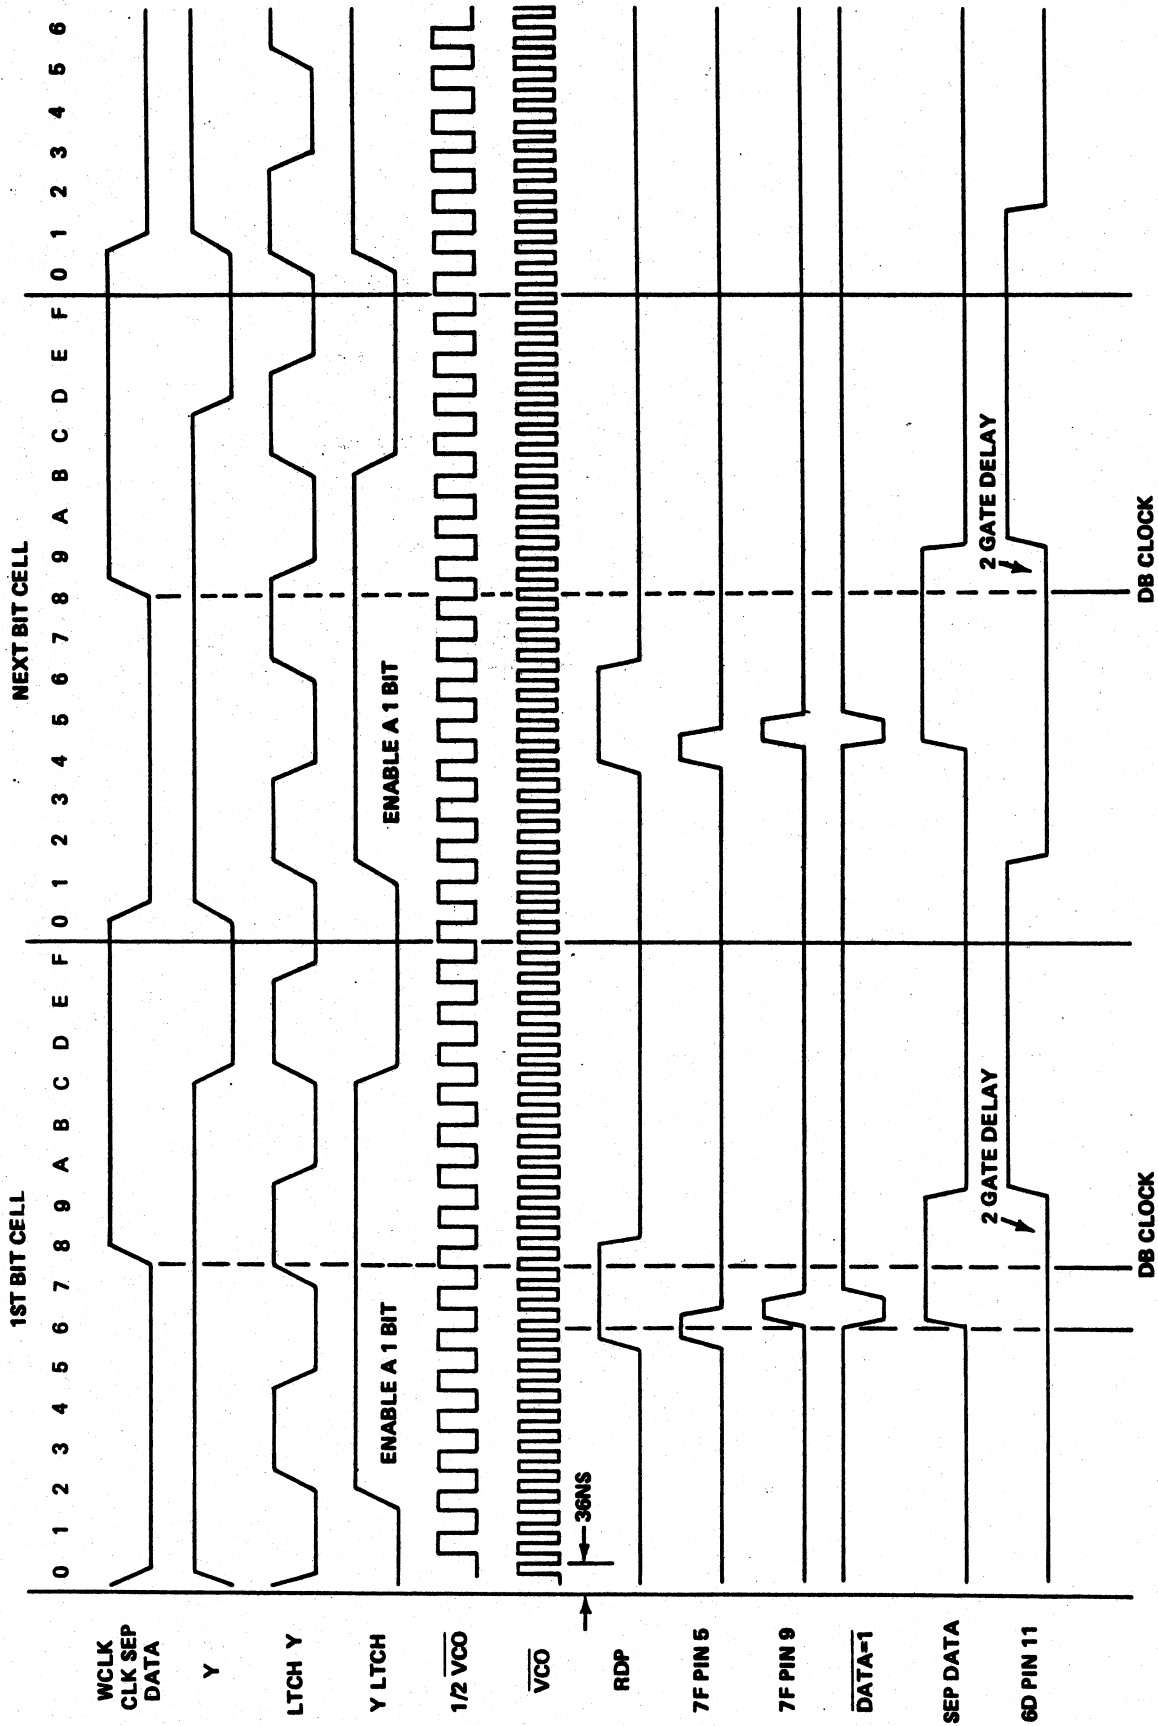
1ST BIT CELL

NEXT BIT CELL

0 1 2 3 4 5 6 7 8 9 A B C D E F 0 1 2 3 4 5 6 7 8 9 A B C D E F 0 1 2 3 4 5 6

WCLK CLK SEP DATA

Y

LTCH Y

Y LTCH

ENABLE A 1 BIT

ENABLE A 1 BIT

1/2 $\overline{VCO}$

$\overline{VCO}$

36NS

RDP

7F PIN 5

7F PIN 9

$\overline{DATA=1}$

SEP DATA

2 GATE DELAY

2 GATE DELAY

6D PIN 11

DB CLOCK

DB CLOCK